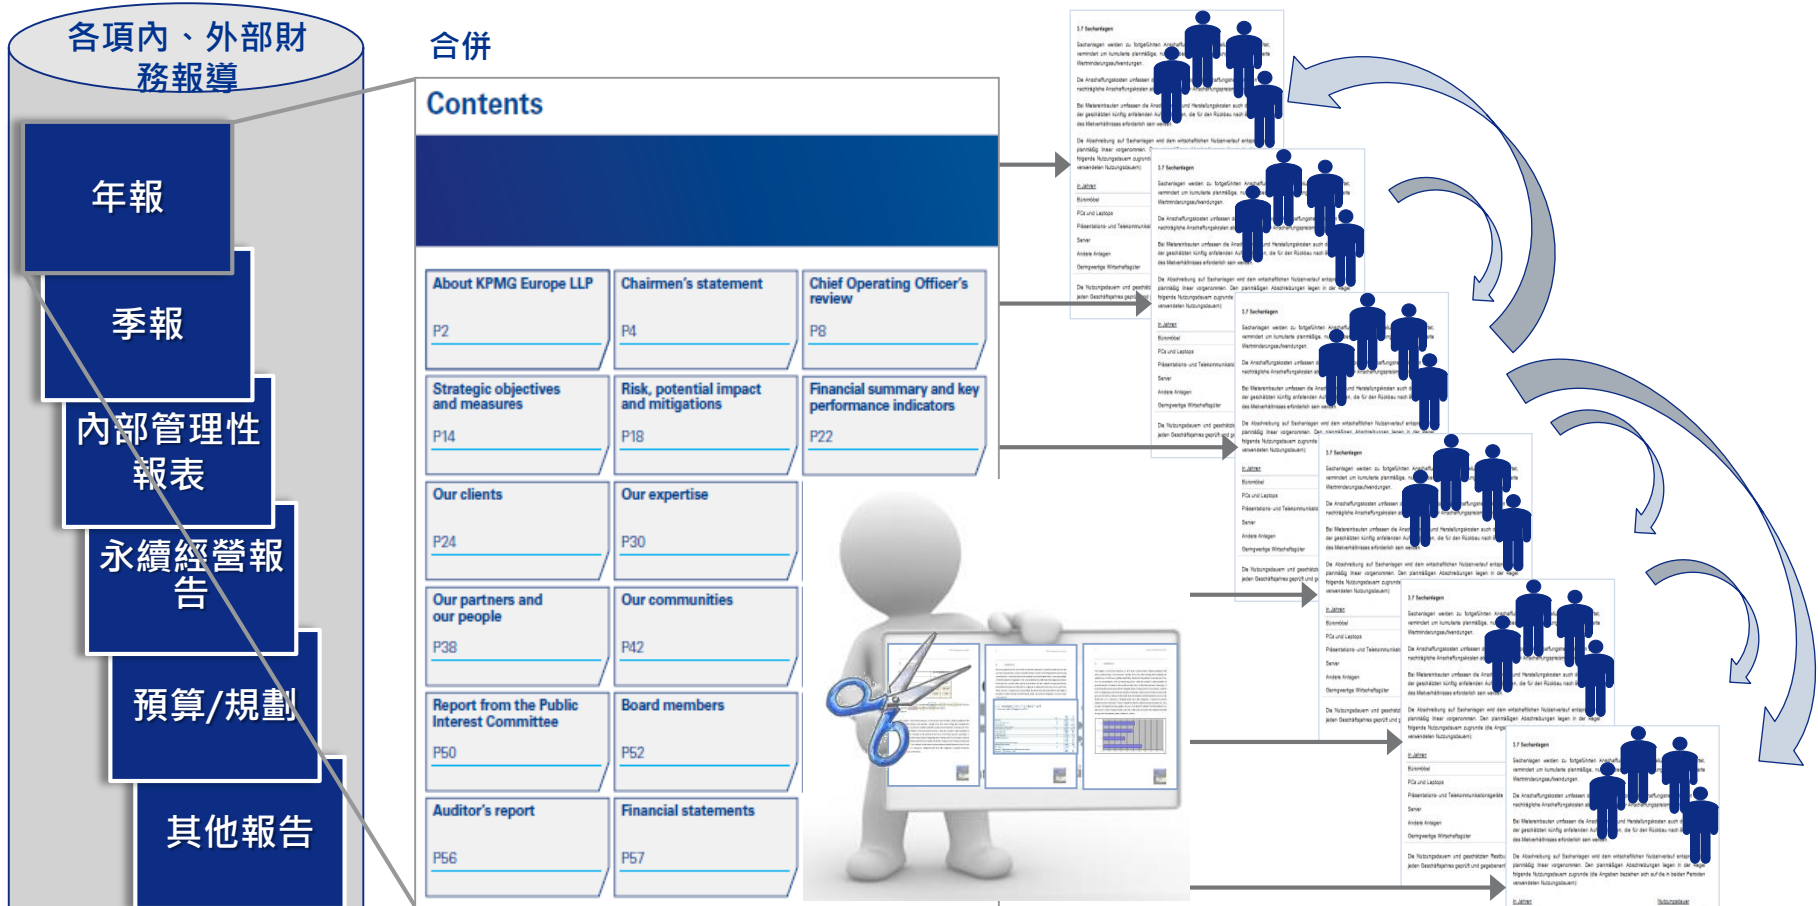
各項內、外部財務報導

年報

季報

內部管理性報表

永續經營報告

預算/規劃

其他報告

合併

Contents

| About KPMG Europe LLP P2 | Chairmen's statement P4 | Chief Operating Officer's review P8 |
|---|---|---|
| Strategic objectives and measures P14 | Risk, potential impact and mitigations P18 | Financial summary and key performance indicators P22 |
| Our clients P24 | Our expertise P30 | |
| Our partners and our people P38 | Our communities P42 | |
| Report from the Public Interest Committee P50 | Board members P52 | |
| Auditor's report P56 | Financial statements P57 | |

1.7 Sachanlagen

1.7 Sachanlagen

1.7 Sachanlagen

1.7 Sachanlagen

1.7 Sachanlagen

1.7 Sachanlagen